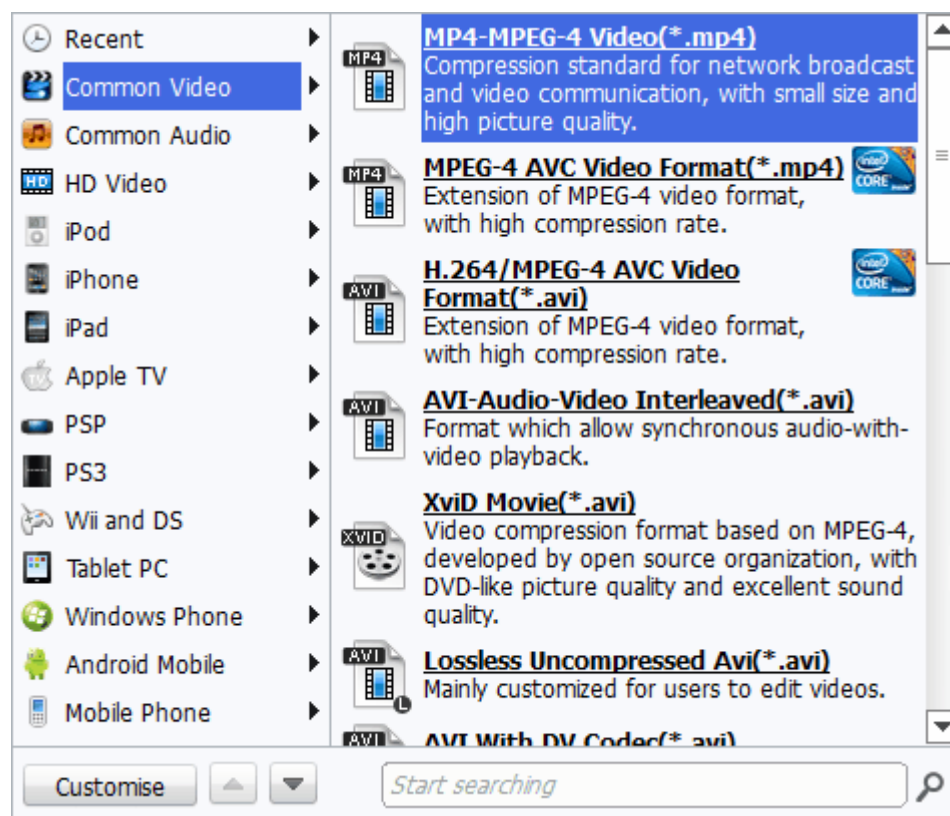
Recent
Common Video
Common Audio
HD Video
iPod
iPhone
iPad
Apple TV
PSP
PS3
Wii and DS
Tablet PC
Windows Phone
Android Mobile
Mobile Phone

MP4
MP4-MPEG-4 Video(*.mp4)
Compression standard for network broadcast and video communication, with small size and high picture quality.

MP4
MPEG-4 AVC Video Format(*.mp4)
Extension of MPEG-4 video format, with high compression rate.

AVI
H.264/MPEG-4 AVC Video Format(*.avi)
Extension of MPEG-4 video format, with high compression rate.

AVI
AVI-Audio-Video Interleaved(*.avi)
Format which allow synchronous audio-with-video playback.

XVID
XviD Movie(*.avi)
Video compression format based on MPEG-4, developed by open source organization, with DVD-like picture quality and excellent sound quality.

AVI
Lossless Uncompressed Avi(*.avi)
Mainly customized for users to edit videos.

AVI
AVI With DV Codec(*.avi)

Customise
Start searching